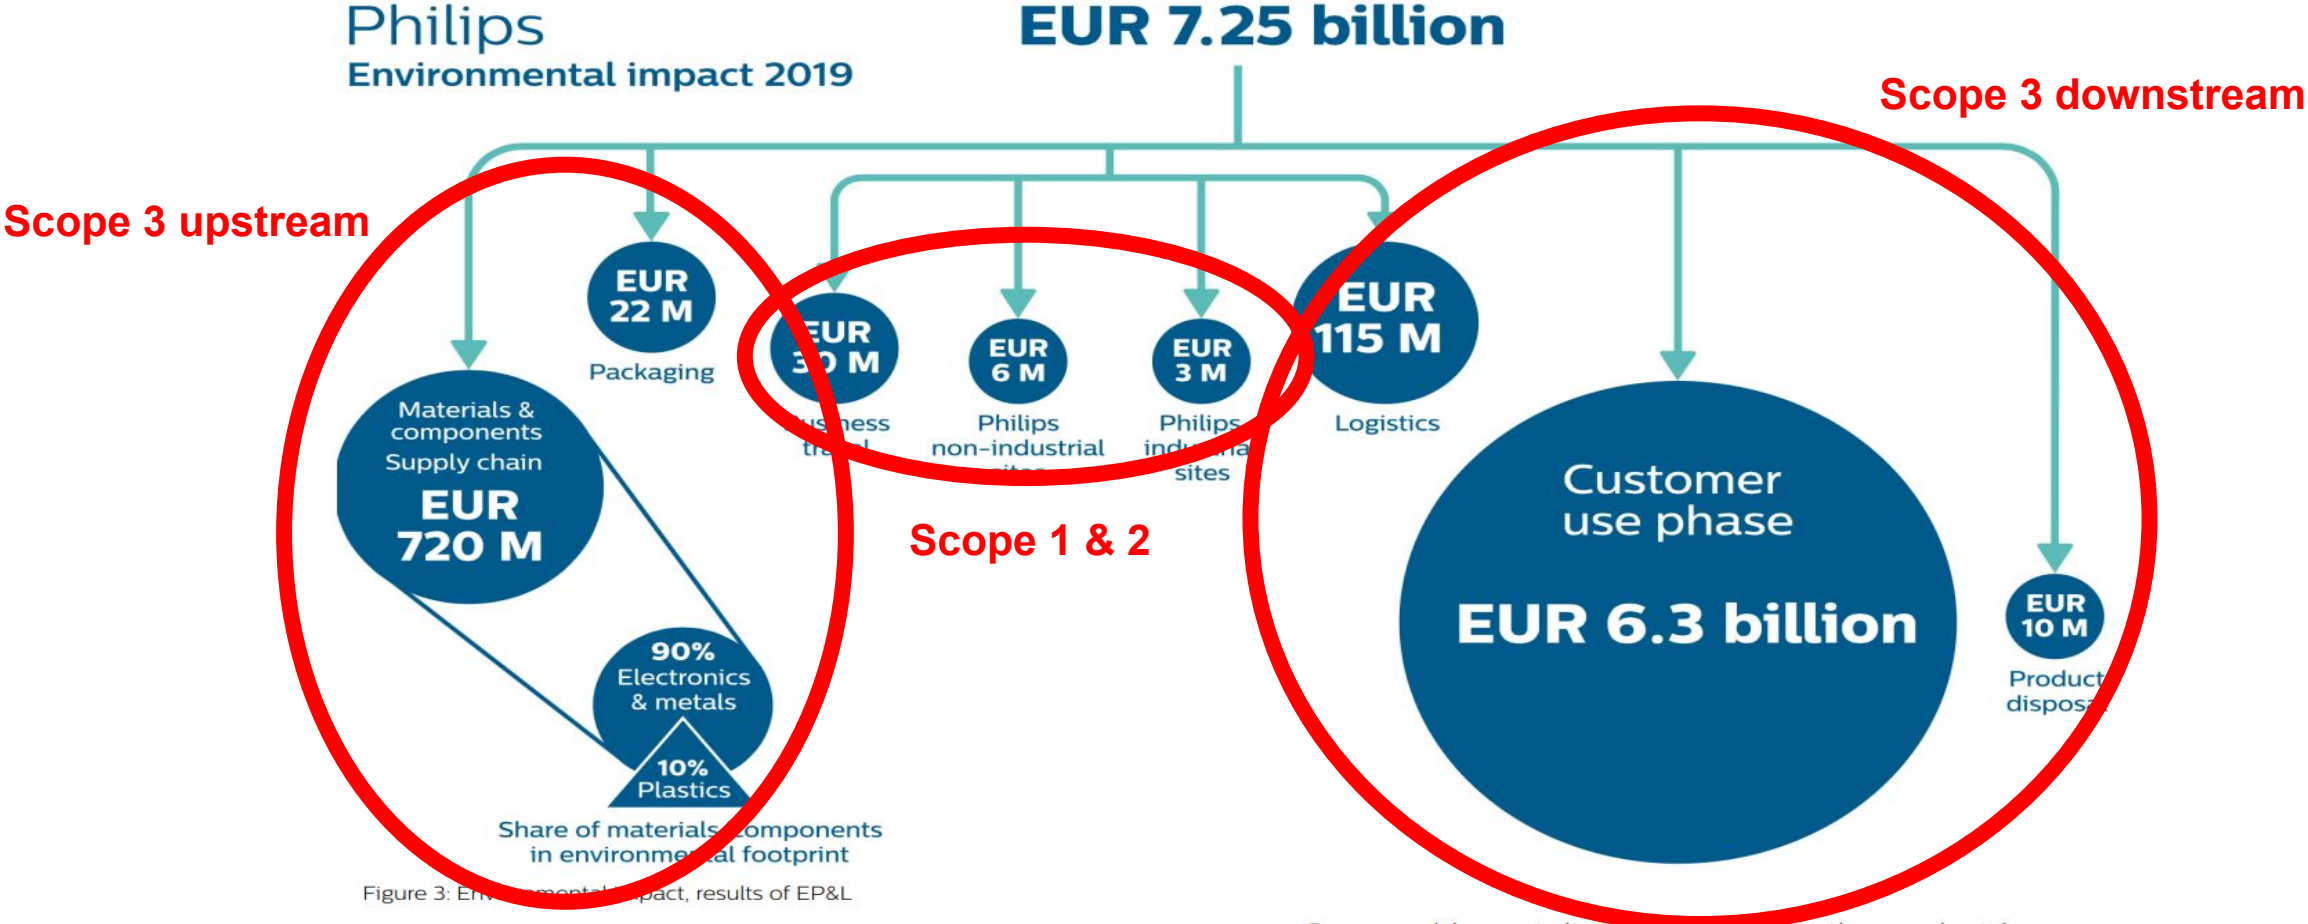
Philips
Environmental impact 2019

EUR 7.25 billion

Scope 3 downstream

Scope 3 upstream

EUR 22 M
Packaging

EUR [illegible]0 M
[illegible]siness tr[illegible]

EUR 6 M
Philips non-industrial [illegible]

EUR 3 M
Philips ind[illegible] sites

EUR 115 M
Logistics

Materials & components Supply chain
EUR 720 M

90% Electronics & metals

10% Plastics

Share of materials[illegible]omponents in environme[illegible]al footprint

Figure 3: En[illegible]pact, results of EP&L

Scope 1 & 2

Customer use phase
EUR 6.3 billion

EUR 10 M
Product dispos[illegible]